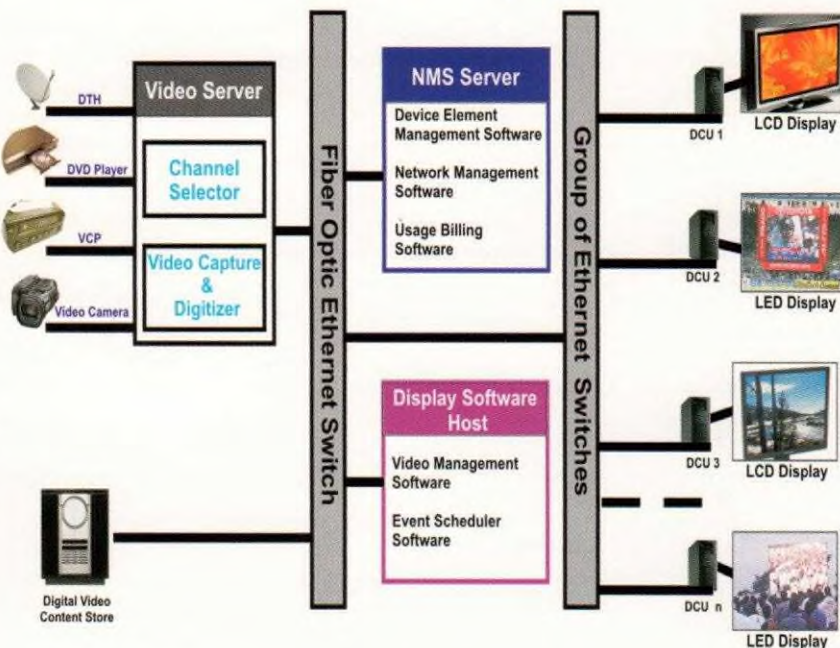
DTH
DVD Player
VCP
Video Camera

Video Server
Channel Selector
Video Capture & Digitizer

Digital Video Content Store

Fiber Optic Ethernet Switch

NMS Server
Device Element Management Software
Network Management Software
Usage Billing Software

Display Software Host
Video Management Software
Event Scheduler Software

Group of Ethernet Switches

DCU 1
LCD Display
DCU 2
LED Display
DCU 3
LCD Display
DCU n
LED Display